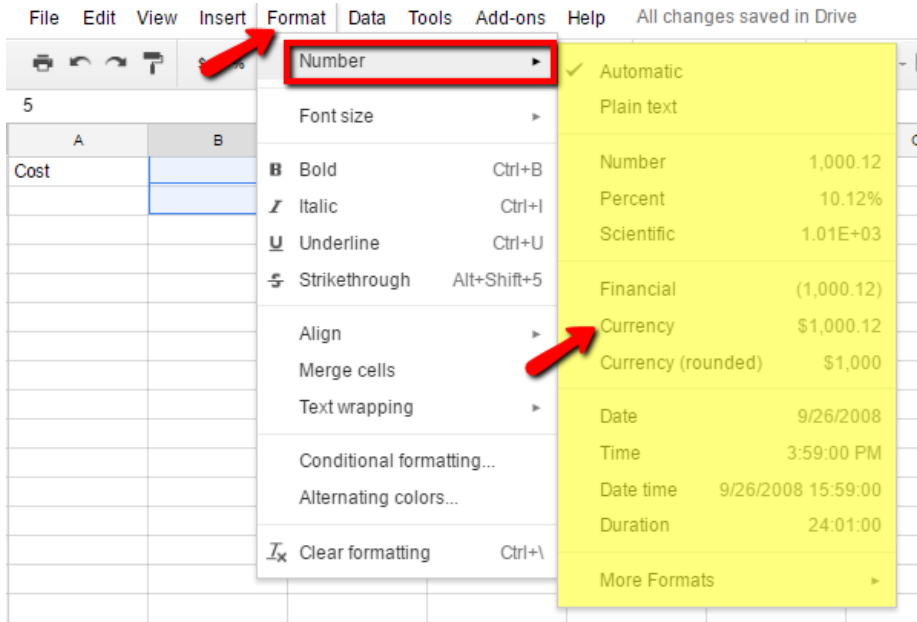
File Edit View Insert Format Data Tools Add-ons Help All changes saved in Drive

5

A B

Cost

Number

Font size

B Bold Ctrl+B
I Italic Ctrl+I
U Underline Ctrl+U
S Strikethrough Alt+Shift+5

Align
Merge cells
Text wrapping

Conditional formatting...
Alternating colors...

Clear formatting Ctrl+\

Automatic
Plain text

Number 1,000.12
Percent 10.12%
Scientific 1.01E+03

Financial (1,000.12)
Currency $1,000.12
Currency (rounded) $1,000

Date 9/26/2008
Time 3:59:00 PM
Date time 9/26/2008 15:59:00
Duration 24:01:00

More Formats